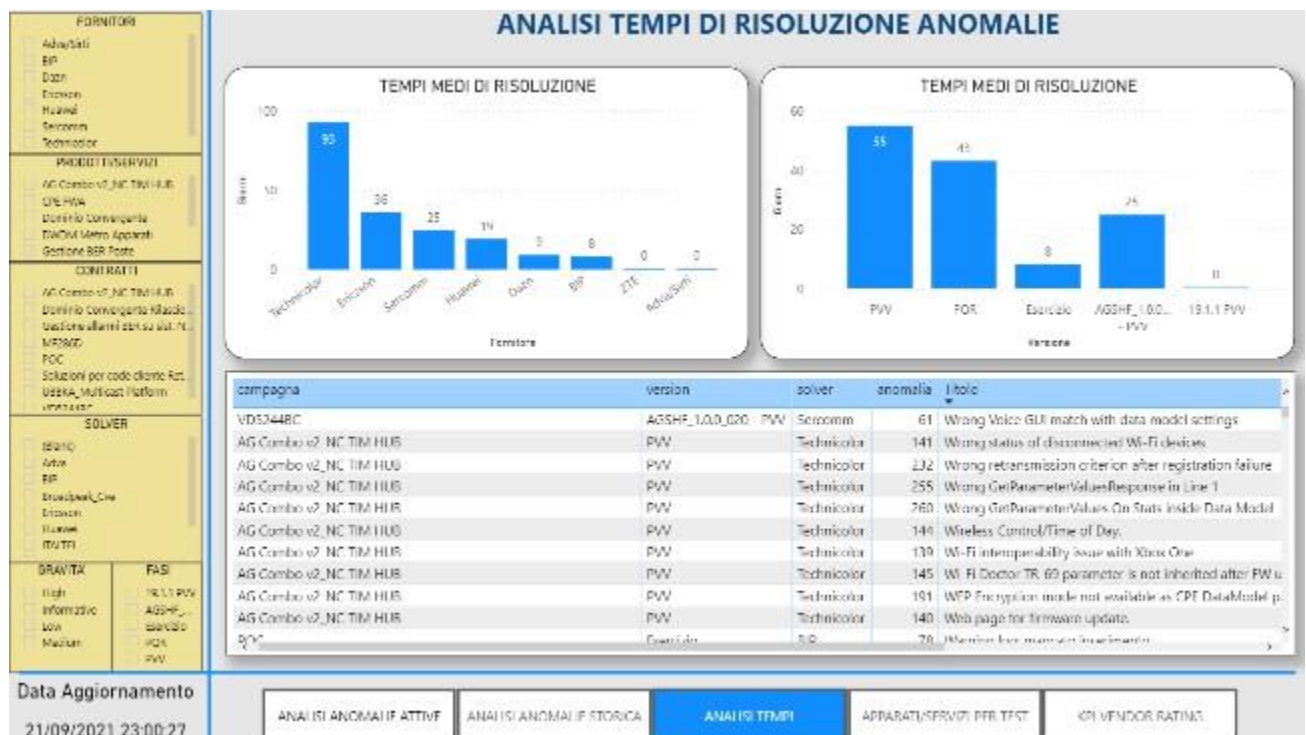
FORNITORI
AdvaSistt
BIP
Dzon
Ericsson
Huawei
Sercomm
Technicolor

PRODOTTI/SERVIZI
AG Combo v2_NC TIM HUB
CPE FWA
Dominio Convergente
DWDM Metro Apparati
Gestione BER Poste

CONTRATTI
AG Combo v2_NC TIM HUB
Dominio Convergente Rilascio...
Gestione allarmi dati su slot. N...
MF260
POC
Soluzioni per code cliente Ret...
UBBKA_Multicast Platform
VD5244BC

SOLVER
(Blank)
Adva
BIP
Broadpeak_Cire
Ericsson
Huawei
ITALTEL

GRAVITA'
High
Informative
Low
Medium

FASI
19.1.1 PVV
AGSHF_...
Esercizio
POR
PVV

Data Aggiornamento
21/09/2021 23:00:27

ANALISI TEMPI DI RISOLUZIONE ANOMALIE

TEMPI MEDI DI RISOLUZIONE
100
50
0
Giorni
93
36
25
19
9
8
0
0
Technicolor
Ericsson
Sercomm
Huawei
Dzon
BIP
ZTE
AdvaSistt
Fornitore

TEMPI MEDI DI RISOLUZIONE
60
40
20
0
Giorni
55
43
8
25
0
PVV
POR
Esercizio
AGSHF_1.0.0... - PVV
19.1.1 PVV
Versione

| campagna | version | solver | anomalia | titolo |
|---|---|---|---|---|
| VD5244BC | AGSHF_1.0.0_020 - PVV | Sercomm | 61 | Wrong Voice GUI match with data model settings |
| AG Combo v2_NC TIM HUB | PVV | Technicolor | 141 | Wrong status of disconnected Wi-Fi devices |
| AG Combo v2_NC TIM HUB | PVV | Technicolor | 232 | Wrong retransmission criterion after registration failure |
| AG Combo v2_NC TIM HUB | PVV | Technicolor | 255 | Wrong GetParameterValuesResponse in Line 1 |
| AG Combo v2_NC TIM HUB | PVV | Technicolor | 260 | Wrong GetParameterValues On Stats inside Data Model |
| AG Combo v2_NC TIM HUB | PVV | Technicolor | 144 | Wireless Control/Time of Day. |
| AG Combo v2_NC TIM HUB | PVV | Technicolor | 139 | Wi-Fi interoperability issue with Xbox One |
| AG Combo v2_NC TIM HUB | PVV | Technicolor | 145 | Wi-Fi Doctor TR-69 parameter is not inherited after FW u |
| AG Combo v2_NC TIM HUB | PVV | Technicolor | 191 | WEP Encryption mode not available as CPE DataModel p |
| AG Combo v2_NC TIM HUB | PVV | Technicolor | 140 | Web page for firmware update. |
| POC | Esercizio | BIP | 70 | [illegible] |

ANALISI ANOMALIE ATTIVE
ANALISI ANOMALIE STORICA
ANALISI TEMPI
APPARATI/SERVIZI PER TEST
KPI VENDOR RATING